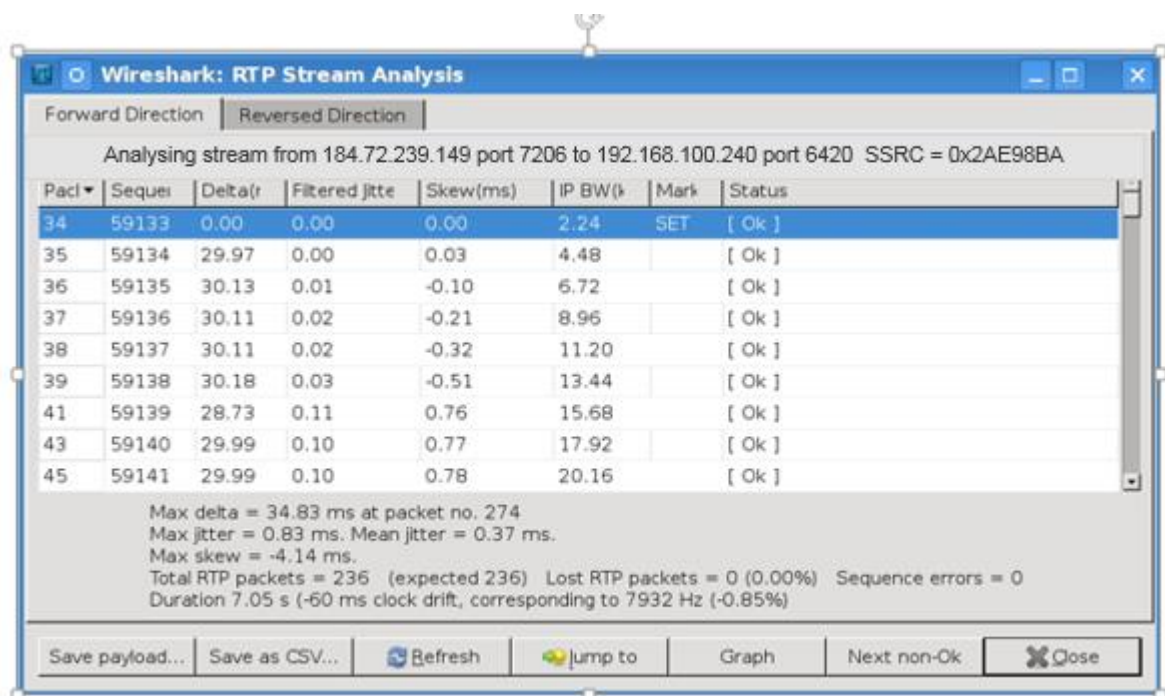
Wireshark: RTP Stream Analysis

Forward Direction | Reversed Direction

Analysing stream from 184.72.239.149 port 7206 to 192.168.100.240 port 6420 SSRC = 0x2AE98BA

| Pacl | Sequei | Delta(r | Filtered jitte | Skew(ms) | IP BW(k | Mark | Status |
|---|---|---|---|---|---|---|---|
| 34 | 59133 | 0.00 | 0.00 | 0.00 | 2.24 | SET | [ Ok ] |
| 35 | 59134 | 29.97 | 0.00 | 0.03 | 4.48 | | [ Ok ] |
| 36 | 59135 | 30.13 | 0.01 | -0.10 | 6.72 | | [ Ok ] |
| 37 | 59136 | 30.11 | 0.02 | -0.21 | 8.96 | | [ Ok ] |
| 38 | 59137 | 30.11 | 0.02 | -0.32 | 11.20 | | [ Ok ] |
| 39 | 59138 | 30.18 | 0.03 | -0.51 | 13.44 | | [ Ok ] |
| 41 | 59139 | 28.73 | 0.11 | 0.76 | 15.68 | | [ Ok ] |
| 43 | 59140 | 29.99 | 0.10 | 0.77 | 17.92 | | [ Ok ] |
| 45 | 59141 | 29.99 | 0.10 | 0.78 | 20.16 | | [ Ok ] |

Max delta = 34.83 ms at packet no. 274
Max jitter = 0.83 ms. Mean jitter = 0.37 ms.
Max skew = -4.14 ms.
Total RTP packets = 236 (expected 236) Lost RTP packets = 0 (0.00%) Sequence errors = 0
Duration 7.05 s (-60 ms clock drift, corresponding to 7932 Hz (-0.85%)

Save payload... | Save as CSV... | Refresh | Jump to | Graph | Next non-Ok | Close